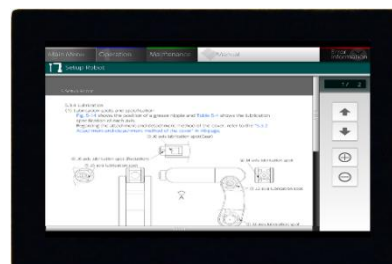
Main Menu
Calibration
Maintenance
Manual
Information
Setup Robot
1 / 3
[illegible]
5.3.4 Lubrication
(1) Lubrication point and specification
Fig. 5-4 shows the position of a grease nipple and Table 5-1 shows the lubrication specification of each axis.
Regarding the attachment and detachment method of the cover, refer to the "5.2.2 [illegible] method of the cover" in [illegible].
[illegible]
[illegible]
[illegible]
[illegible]
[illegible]
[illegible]